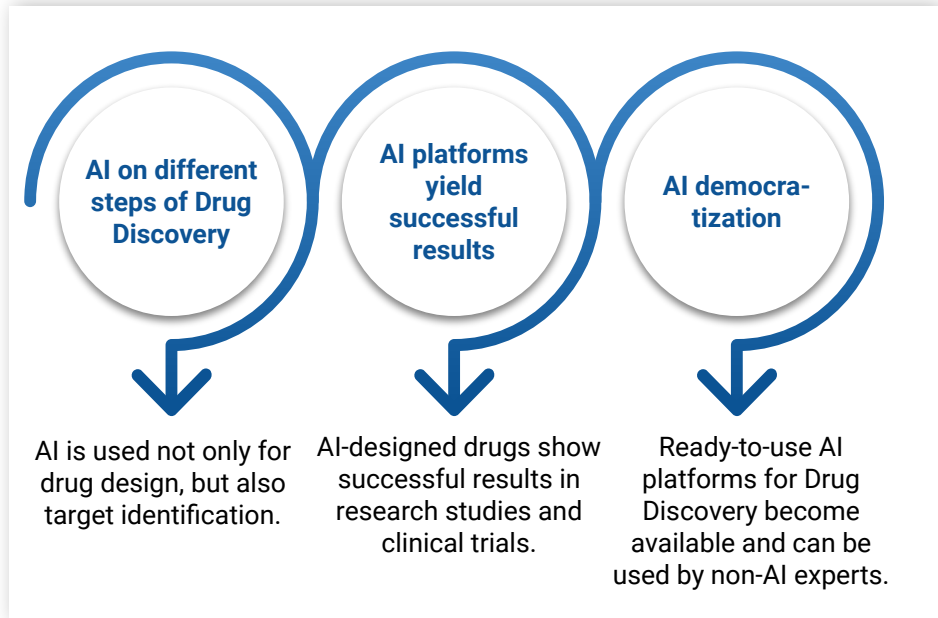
AI on different steps of Drug Discovery

AI platforms yield successful results

AI democratization

AI is used not only for drug design, but also target identification.

AI-designed drugs show successful results in research studies and clinical trials.

Ready-to-use AI platforms for Drug Discovery become available and can be used by non-AI experts.